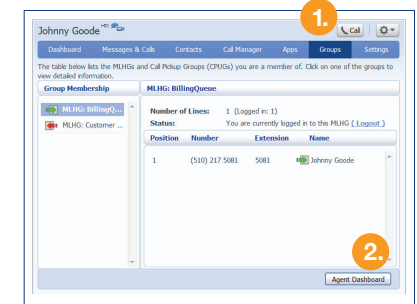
Johnny Goode

1.

Call

Dashboard | Messages & Calls | Contacts | Call Manager | Apps | Groups | Settings

The table below lists the MLHGs and Call Pickup Groups (CPUGs) you are a member of. Click on one of the groups to view detailed information.

Group Membership

MLHG: BillingQ...

MLHG: Customer ...

MLHG: BillingQueue

Number of Lines: 1 (Logged in: 1)

Status: You are currently logged in to this MLHG ( Logout )

| Position | Number | Extension | Name |
|---|---|---|---|
| 1 | (510) 217 5081 | 5081 | Johnny Goode |

2.

Agent Dashboard